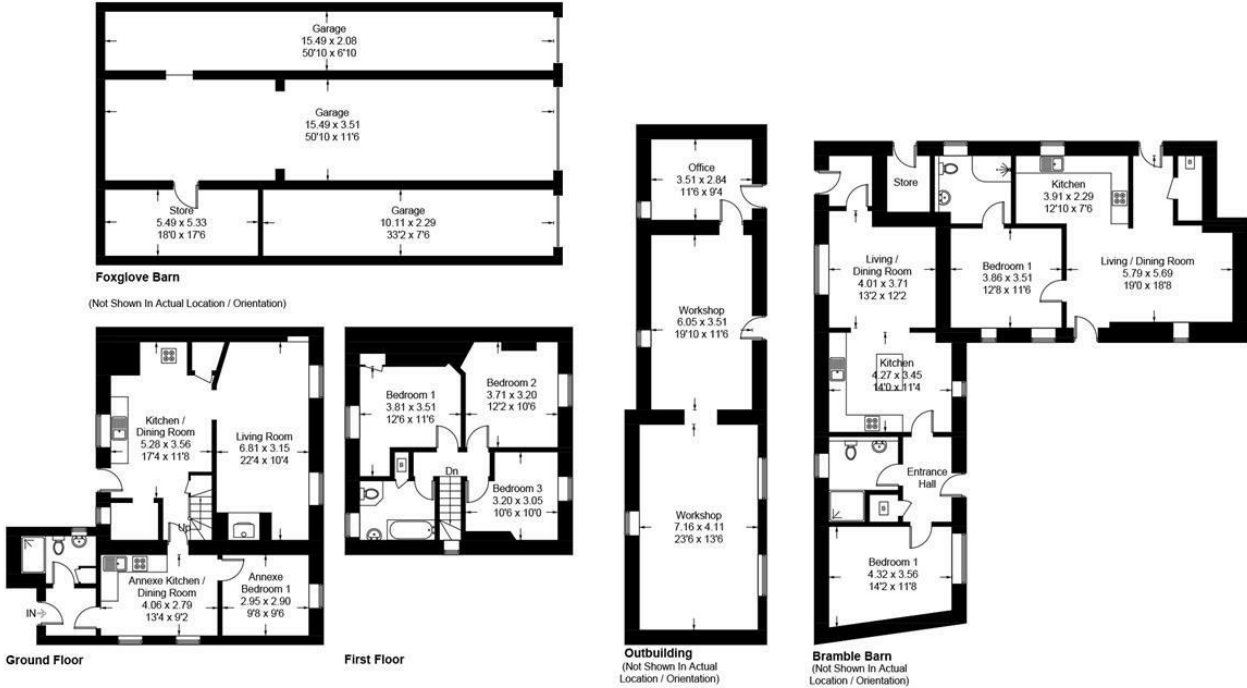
Garage
15.49 x 2.08
50'10 x 6'10

Garage
15.49 x 3.51
50'10 x 11'6

Store
5.49 x 5.33
18'0 x 17'6

Garage
10.11 x 2.29
33'2 x 7'6

Foxglove Barn

(Not Shown In Actual Location / Orientation)

Kitchen / Dining Room
5.28 x 3.56
17'4 x 11'8

Living Room
6.81 x 3.15
22'4 x 10'4

Up

Annexe Kitchen / Dining Room
4.06 x 2.79
13'4 x 9'2

Annexe Bedroom 1
2.95 x 2.90
9'8 x 9'6

IN

Ground Floor

Bedroom 1
3.81 x 3.51
12'6 x 11'6

Bedroom 2
3.71 x 3.20
12'2 x 10'6

Dn

Bedroom 3
3.20 x 3.05
10'6 x 10'0

First Floor

Office
3.51 x 2.84
11'6 x 9'4

Workshop
6.05 x 3.51
19'10 x 11'6

Workshop
7.16 x 4.11
23'6 x 13'6

Outbuilding
(Not Shown In Actual Location / Orientation)

Store

Kitchen
3.91 x 2.29
12'10 x 7'6

Living / Dining Room
4.01 x 3.71
13'2 x 12'2

Bedroom 1
3.86 x 3.51
12'8 x 11'6

Living / Dining Room
5.79 x 5.69
19'0 x 18'8

Kitchen
4.27 x 3.45
14'0 x 11'4

Entrance Hall

Bedroom 1
4.32 x 3.56
14'2 x 11'8

Bramble Barn
(Not Shown In Actual Location / Orientation)